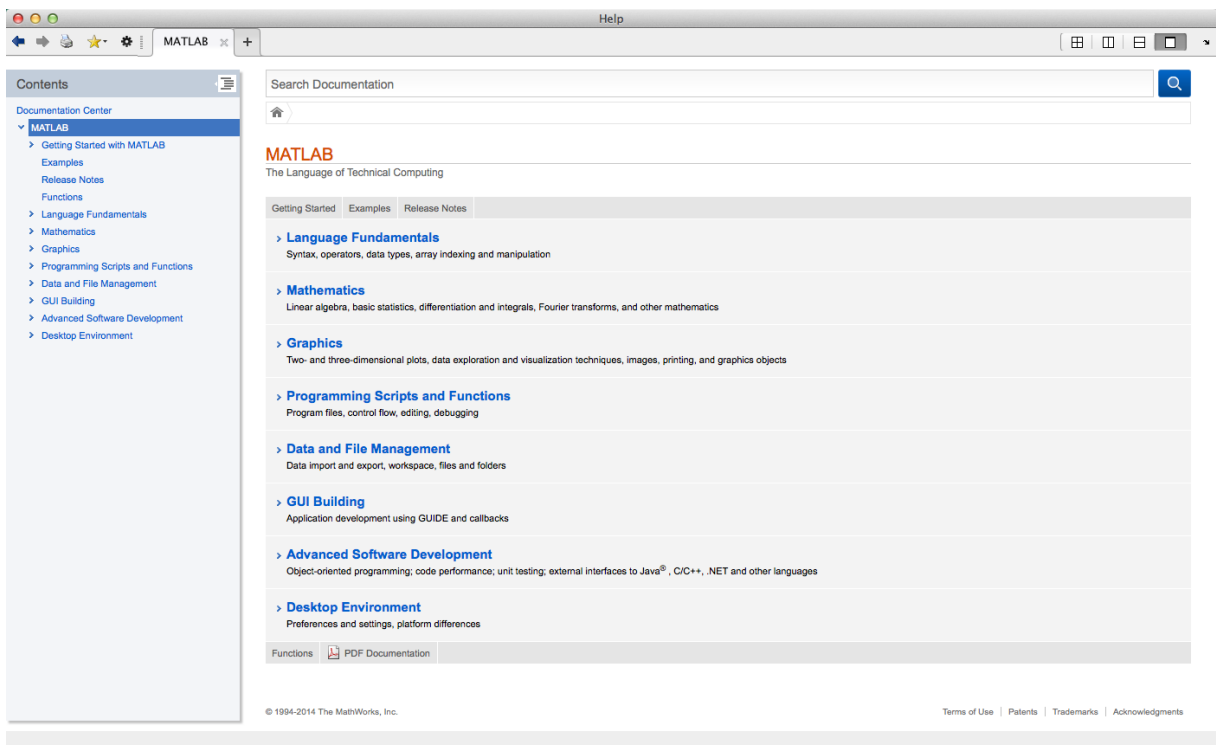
Help

MATLAB

Contents

Documentation Center
MATLAB
Getting Started with MATLAB
Examples
Release Notes
Functions
Language Fundamentals
Mathematics
Graphics
Programming Scripts and Functions
Data and File Management
GUI Building
Advanced Software Development
Desktop Environment

Search Documentation

MATLAB
The Language of Technical Computing

Getting Started | Examples | Release Notes

Language Fundamentals
Syntax, operators, data types, array indexing and manipulation

Mathematics
Linear algebra, basic statistics, differentiation and integrals, Fourier transforms, and other mathematics

Graphics
Two- and three-dimensional plots, data exploration and visualization techniques, images, printing, and graphics objects

Programming Scripts and Functions
Program files, control flow, editing, debugging

Data and File Management
Data import and export, workspace, files and folders

GUI Building
Application development using GUIDE and callbacks

Advanced Software Development
Object-oriented programming; code performance; unit testing; external interfaces to Java®, C/C++, .NET and other languages

Desktop Environment
Preferences and settings, platform differences

Functions | PDF Documentation

© 1994-2014 The MathWorks, Inc.

Terms of Use | Patents | Trademarks | Acknowledgments